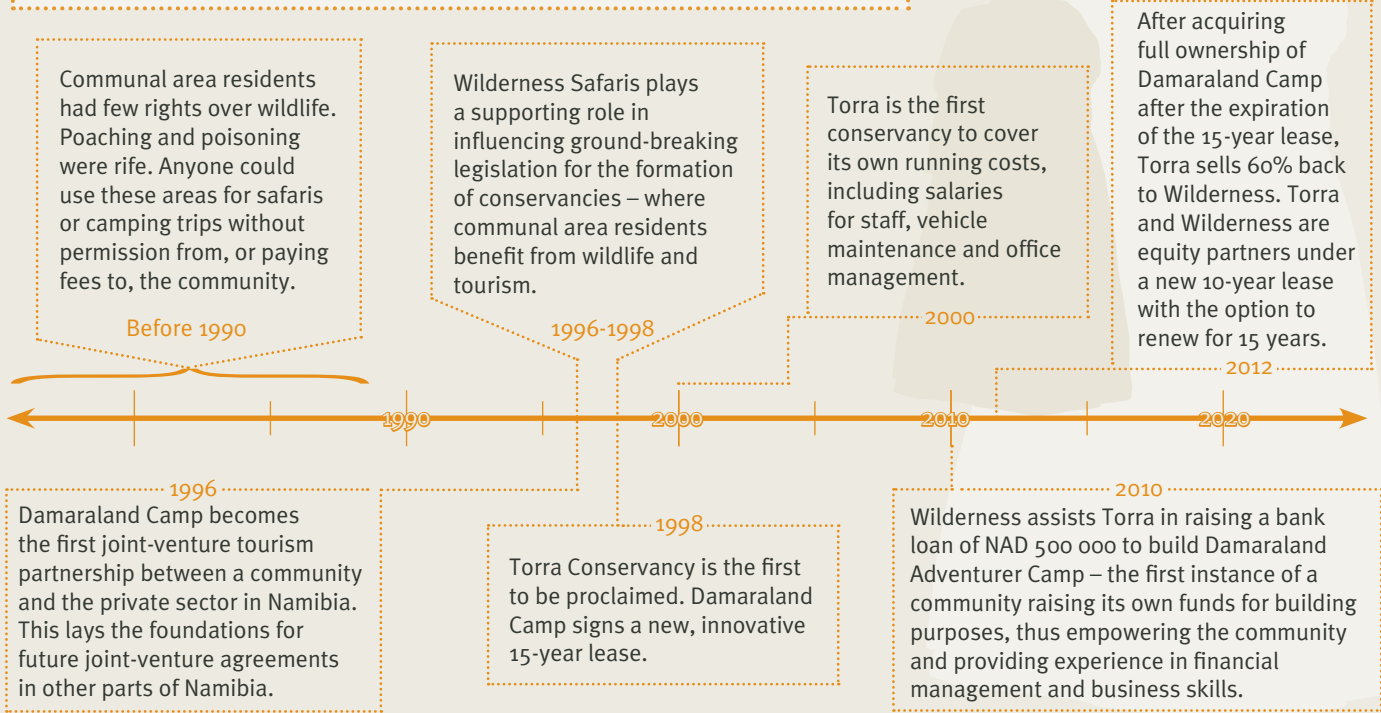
Communal area residents had few rights over wildlife. Poaching and poisoning were rife. Anyone could use these areas for safaris or camping trips without permission from, or paying fees to, the community.

Before 1990

Wilderness Safaris plays a supporting role in influencing ground-breaking legislation for the formation of conservancies – where communal area residents benefit from wildlife and tourism.

1996-1998

Torra is the first conservancy to cover its own running costs, including salaries for staff, vehicle maintenance and office management.

2000

After acquiring full ownership of Damaraland Camp after the expiration of the 15-year lease, Torra sells 60% back to Wilderness. Torra and Wilderness are equity partners under a new 10-year lease with the option to renew for 15 years.

2012

1990

2000

2010

2020

1996

Damaraland Camp becomes the first joint-venture tourism partnership between a community and the private sector in Namibia. This lays the foundations for future joint-venture agreements in other parts of Namibia.

1998

Torra Conservancy is the first to be proclaimed. Damaraland Camp signs a new, innovative 15-year lease.

2010

Wilderness assists Torra in raising a bank loan of NAD 500 000 to build Damaraland Adventurer Camp – the first instance of a community raising its own funds for building purposes, thus empowering the community and providing experience in financial management and business skills.